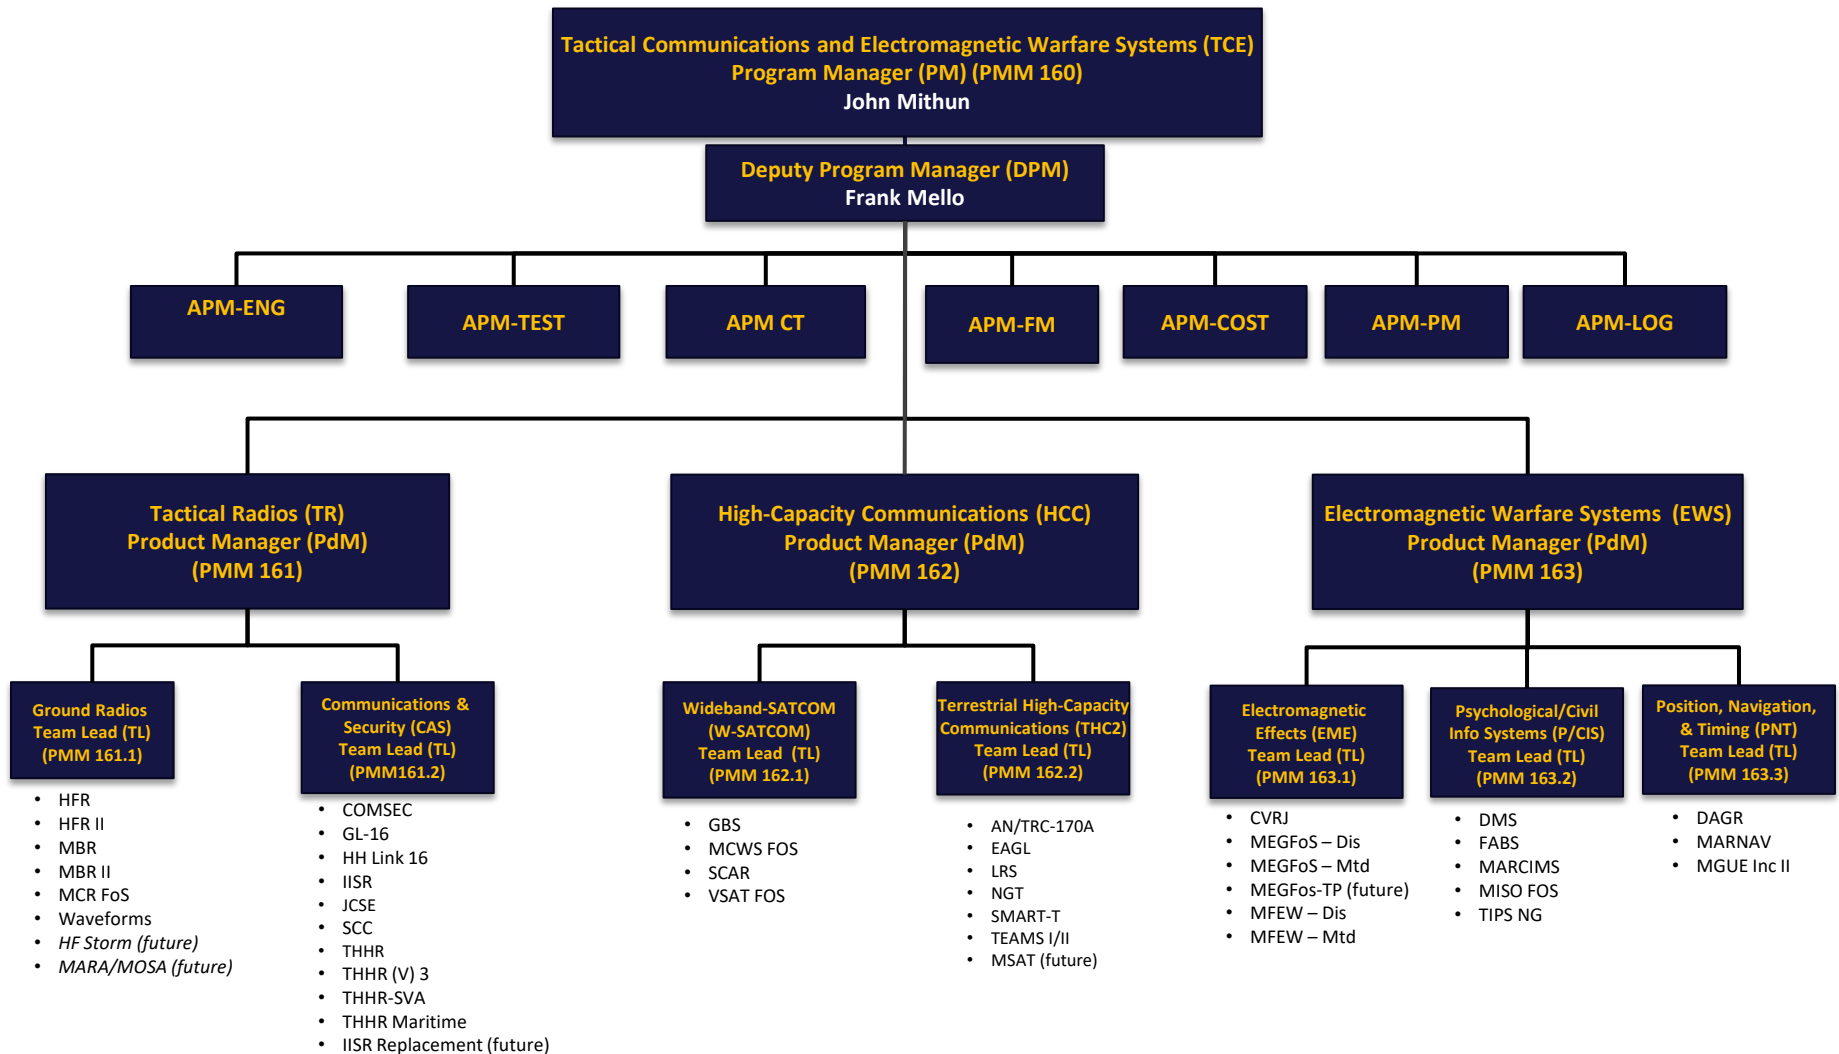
Tactical Communications and Electromagnetic Warfare Systems (TCE)
Program Manager (PM) (PMM 160)
John Mithun

Deputy Program Manager (DPM)
Frank Mello

APM-ENG

APM-TEST

APM CT

APM-FM

APM-COST

APM-PM

APM-LOG

Tactical Radios (TR)
Product Manager (PdM)
(PMM 161)

High-Capacity Communications (HCC)
Product Manager (PdM)
(PMM 162)

Electromagnetic Warfare Systems (EWS)
Product Manager (PdM)
(PMM 163)

Ground Radios
Team Lead (TL)
(PMM 161.1)

- HFR
- HFR II
- MBR
- MBR II
- MCR FoS
- Waveforms
- *HF Storm (future)*
- *MARA/MOSA (future)*

Communications & Security (CAS)
Team Lead (TL)
(PMM161.2)

- COMSEC
- GL-16
- HH Link 16
- IISR
- JCSE
- SCC
- THHR
- THHR (V) 3
- THHR-SVA
- THHR Maritime
- IISR Replacement (future)

Wideband-SATCOM
(W-SATCOM)
Team Lead (TL)
(PMM 162.1)

- GBS
- MCWS FOS
- SCAR
- VSAT FOS

Terrestrial High-Capacity Communications (THC2)
Team Lead (TL)
(PMM 162.2)

- AN/TRC-170A
- EAGL
- LRS
- NGT
- SMART-T
- TEAMS I/II
- MSAT (future)

Electromagnetic Effects (EME)
Team Lead (TL)
(PMM 163.1)

- CVRJ
- MEGFoS – Dis
- MEGFoS – Mtd
- MEGFos-TP (future)
- MFEW – Dis
- MFEW – Mtd

Psychological/Civil Info Systems (P/CIS)
Team Lead (TL)
(PMM 163.2)

- DMS
- FABS
- MARCIMS
- MISO FOS
- TIPS NG

Position, Navigation, & Timing (PNT)
Team Lead (TL)
(PMM 163.3)

- DAGR
- MARNAV
- MGUE Inc II